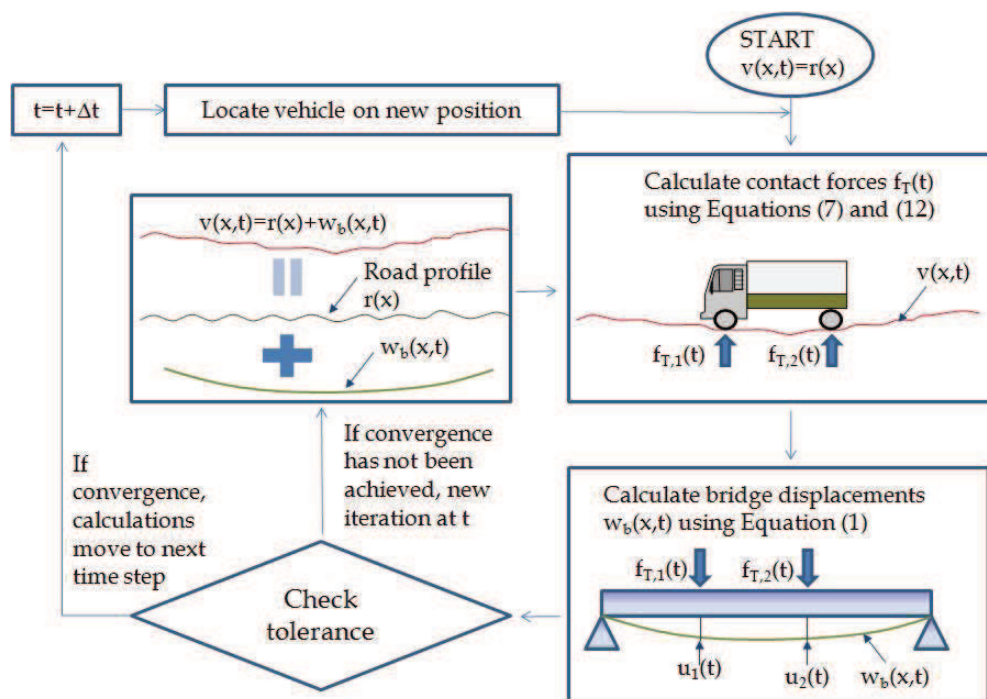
START
$v(x,t)=r(x)$

$t=t+\Delta t$

Locate vehicle on new position

Calculate contact forces $f_T(t)$ using Equations (7) and (12)

$v(x,t)$

$f_{T,1}(t)$

$f_{T,2}(t)$

$v(x,t)=r(x)+w_b(x,t)$

Road profile $r(x)$

$w_b(x,t)$

If convergence has not been achieved, new iteration at t

If convergence, calculations move to next time step

Check tolerance

Calculate bridge displacements $w_b(x,t)$ using Equation (1)

$f_{T,1}(t)$

$f_{T,2}(t)$

$u_1(t)$

$u_2(t)$

$w_b(x,t)$